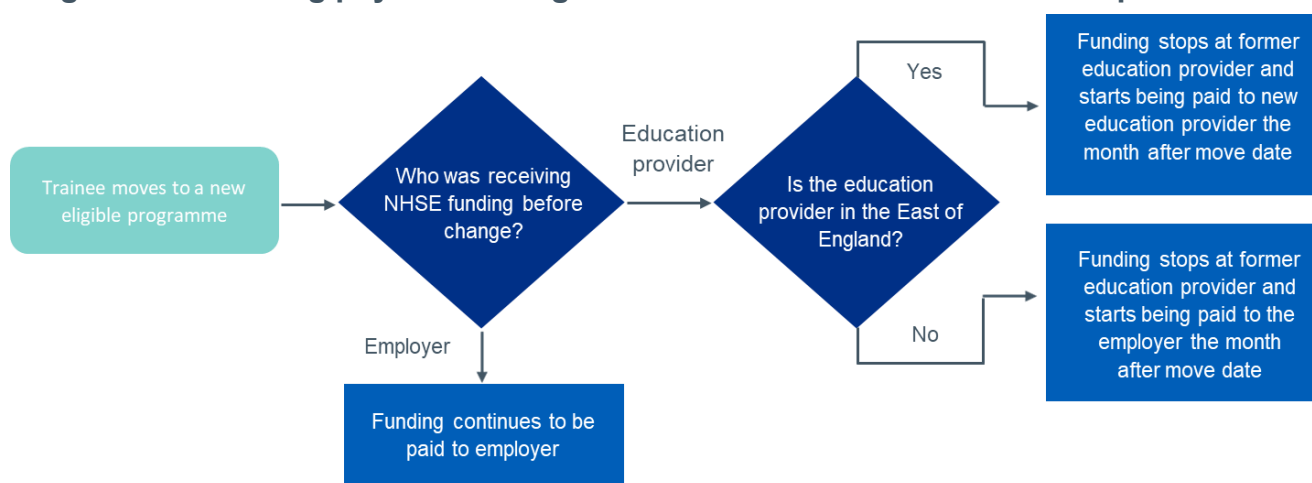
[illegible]

Trainee moves to a new eligible programme

Who was receiving NHSE funding before change?

Education provider

Is the education provider in the East of England?

Yes

Funding stops at former education provider and starts being paid to new education provider the month after move date

No

Funding stops at former education provider and starts being paid to the employer the month after move date

Employer

Funding continues to be paid to employer